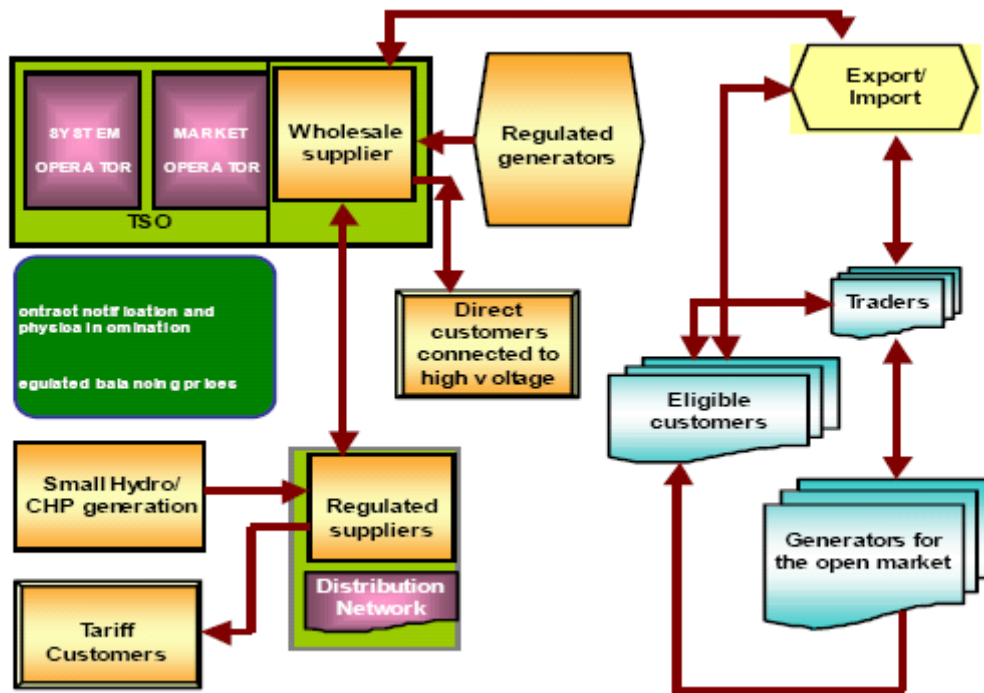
SY STEM OPERA TOR

MARKET OPERA TOR

Wholesale supplier

TSO

Regulated generators

Export/ Import

ontract notification and physical nomination

egulated balancing prices

Direct customers connected to high v oltage

Traders

Eligible customers

Small Hydro/ CHP generation

Regulated suppliers

Distribution Network

Generators for the open market

Tariff Customers